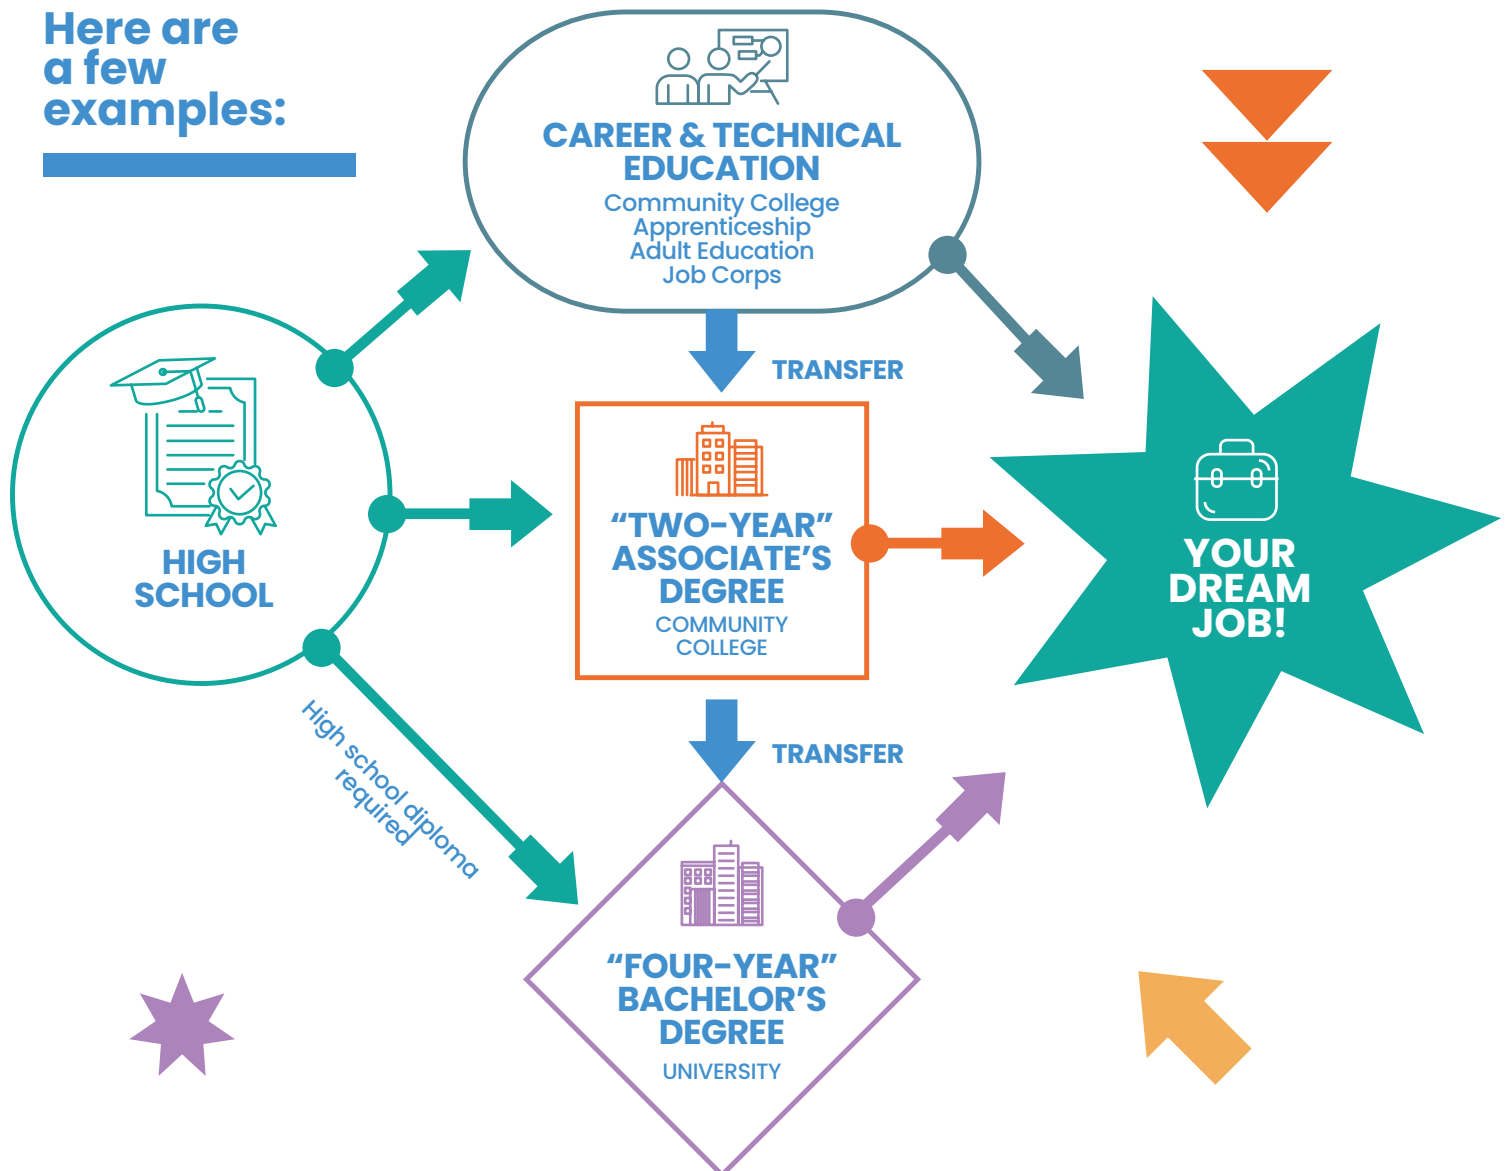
Here are a few examples:

CAREER & TECHNICAL EDUCATION
Community College
Apprenticeship
Adult Education
Job Corps

TRANSFER

HIGH SCHOOL

"TWO-YEAR" ASSOCIATE'S DEGREE
COMMUNITY COLLEGE

YOUR DREAM JOB!

High school diploma required

TRANSFER

"FOUR-YEAR" BACHELOR'S DEGREE
UNIVERSITY